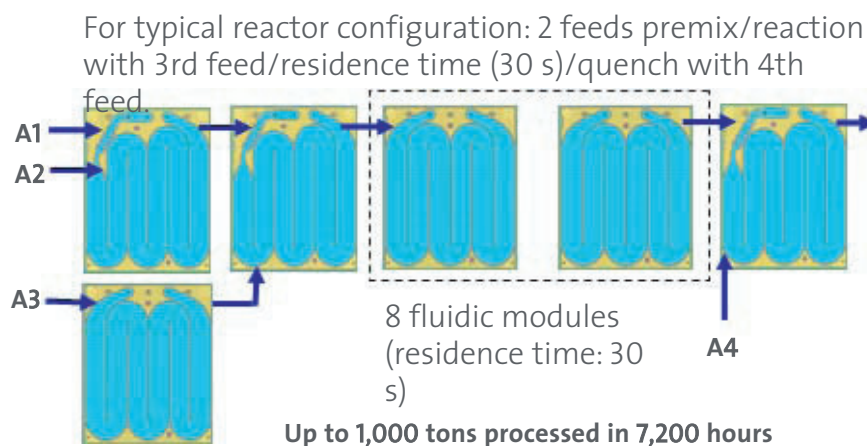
For typical reactor configuration: 2 feeds premix/reaction with 3rd feed/residence time (30 s)/quench with 4th feed.

A1

A2

A3

8 fluidic modules (residence time: 30 s)

A4

Up to 1,000 tons processed in 7,200 hours